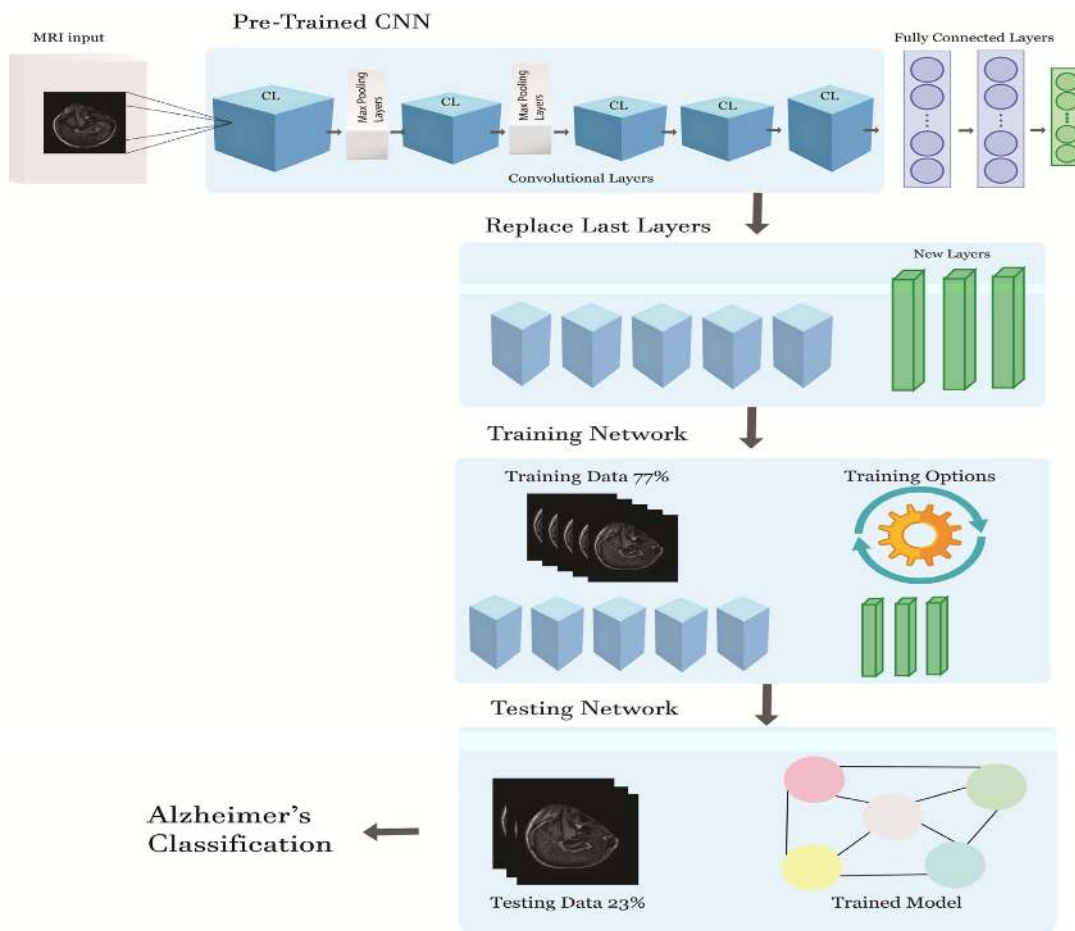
MRI input

Pre-Trained CNN

CL

Max Pooling Layers

CL

Max Pooling Layers

CL

CL

CL

Convolutional Layers

Fully Connected Layers

Replace Last Layers

New Layers

Training Network

Training Data 77%

Training Options

Testing Network

Alzheimer's Classification

Testing Data 23%

Trained Model